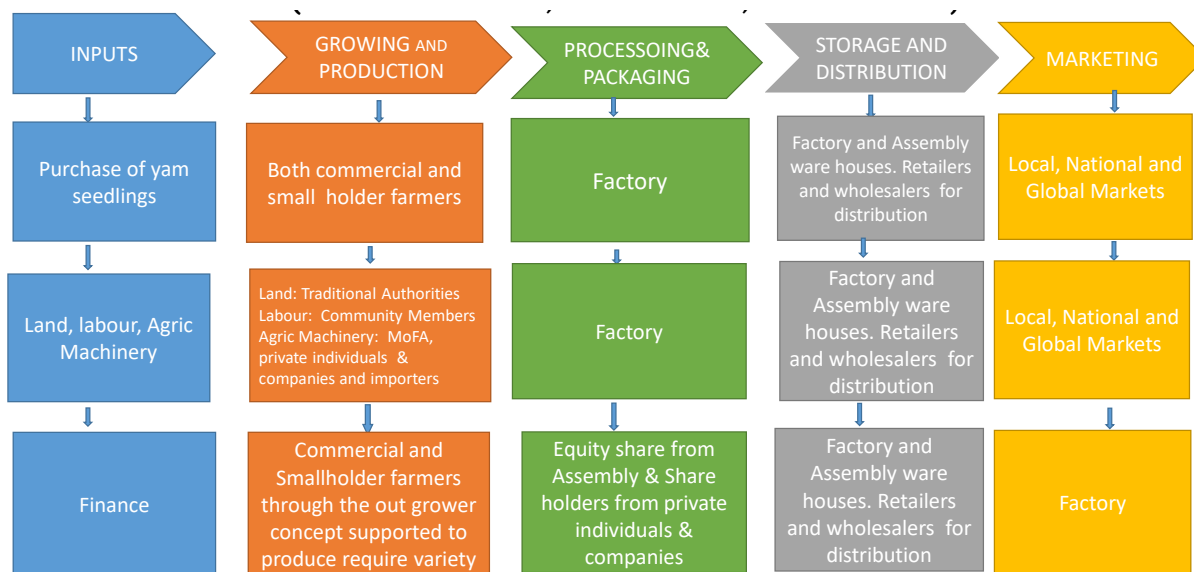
INPUTS

Purchase of yam seedlings

Land, labour, Agric Machinery

Finance

GROWING AND PRODUCTION

Both commercial and small holder farmers

Land: Traditional Authorities
Labour: Community Members
Agric Machinery: MoFA, private individuals & companies and importers

Commercial and Smallholder farmers through the out grower concept supported to produce require variety

PROCESSOING& PACKAGING

Factory

Factory

Equity share from Assembly & Share holders from private individuals & companies

STORAGE AND DISTRIBUTION

Factory and Assembly ware houses. Retailers and wholesalers for distribution

Factory and Assembly ware houses. Retailers and wholesalers for distribution

Factory and Assembly ware houses. Retailers and wholesalers for distribution

MARKETING

Local, National and Global Markets

Local, National and Global Markets

Factory